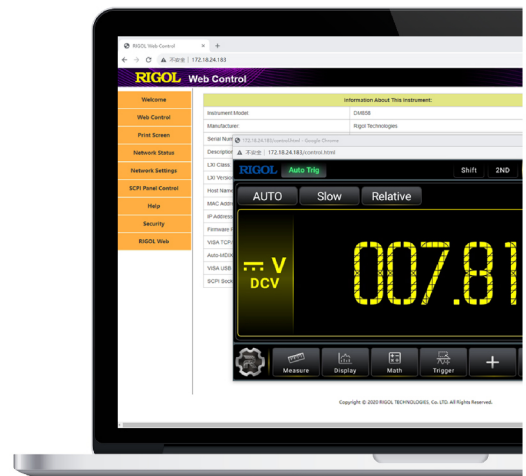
RIGOL Web Control ×  +

← → C ⚠ 不安全 | 172.18.24.183

RIGOL Web Control

Welcome

Web Control

Print Screen

Network Status

Network Settings

SCPI Panel Control

Help

Security

RIGOL Web

Information About This Instrument:

| | |
|---|---|
| Instrument Model | DM858 |
| Manufacturer | Rigol Technologies |
| Serial Num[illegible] | |
| Descriptio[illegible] | |
| LXI Class | |
| LXI Versio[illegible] | |
| Host Nam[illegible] | |
| MAC Addr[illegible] | |
| IP Addres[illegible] | |
| Firmware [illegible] | |
| VISA TCP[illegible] | |
| Auto-MDI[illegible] | |
| VISA USB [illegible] | |
| SCPI Sock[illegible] | |

172.18.24.183/control.html - Google Chrome

⚠ 不安全 | 172.18.24.183/control.html

RIGOL Auto Trig

Shift 2ND

AUTO Slow Relative

V DCV

007.81

Measure Display Math Trigger +

Copyright © 2020 RIGOL TECHNOLOGIES, Co. LTD. All Rights Reserved.